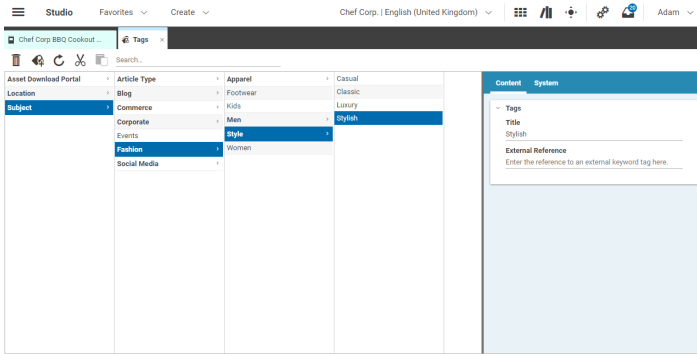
Studio Favorites Create Chef Corp. | English (United Kingdom) 25 Adam

Chef Corp BBQ Cookout ... Tags ×

Search...

| Asset Download Portal › | Article Type › | Apparel › | Casual |
|---|---|---|---|
| Location › | Blog › | Footwear | Classic |
| Subject › | Commerce › | Kids | Luxury |
| | Corporate › | Men › | Stylish |
| | Events | Style › | |
| | Fashion › | Women | |
| | Social Media › | | |

Content System

Tags

Title

Stylish

External Reference

Enter the reference to an external keyword tag here.